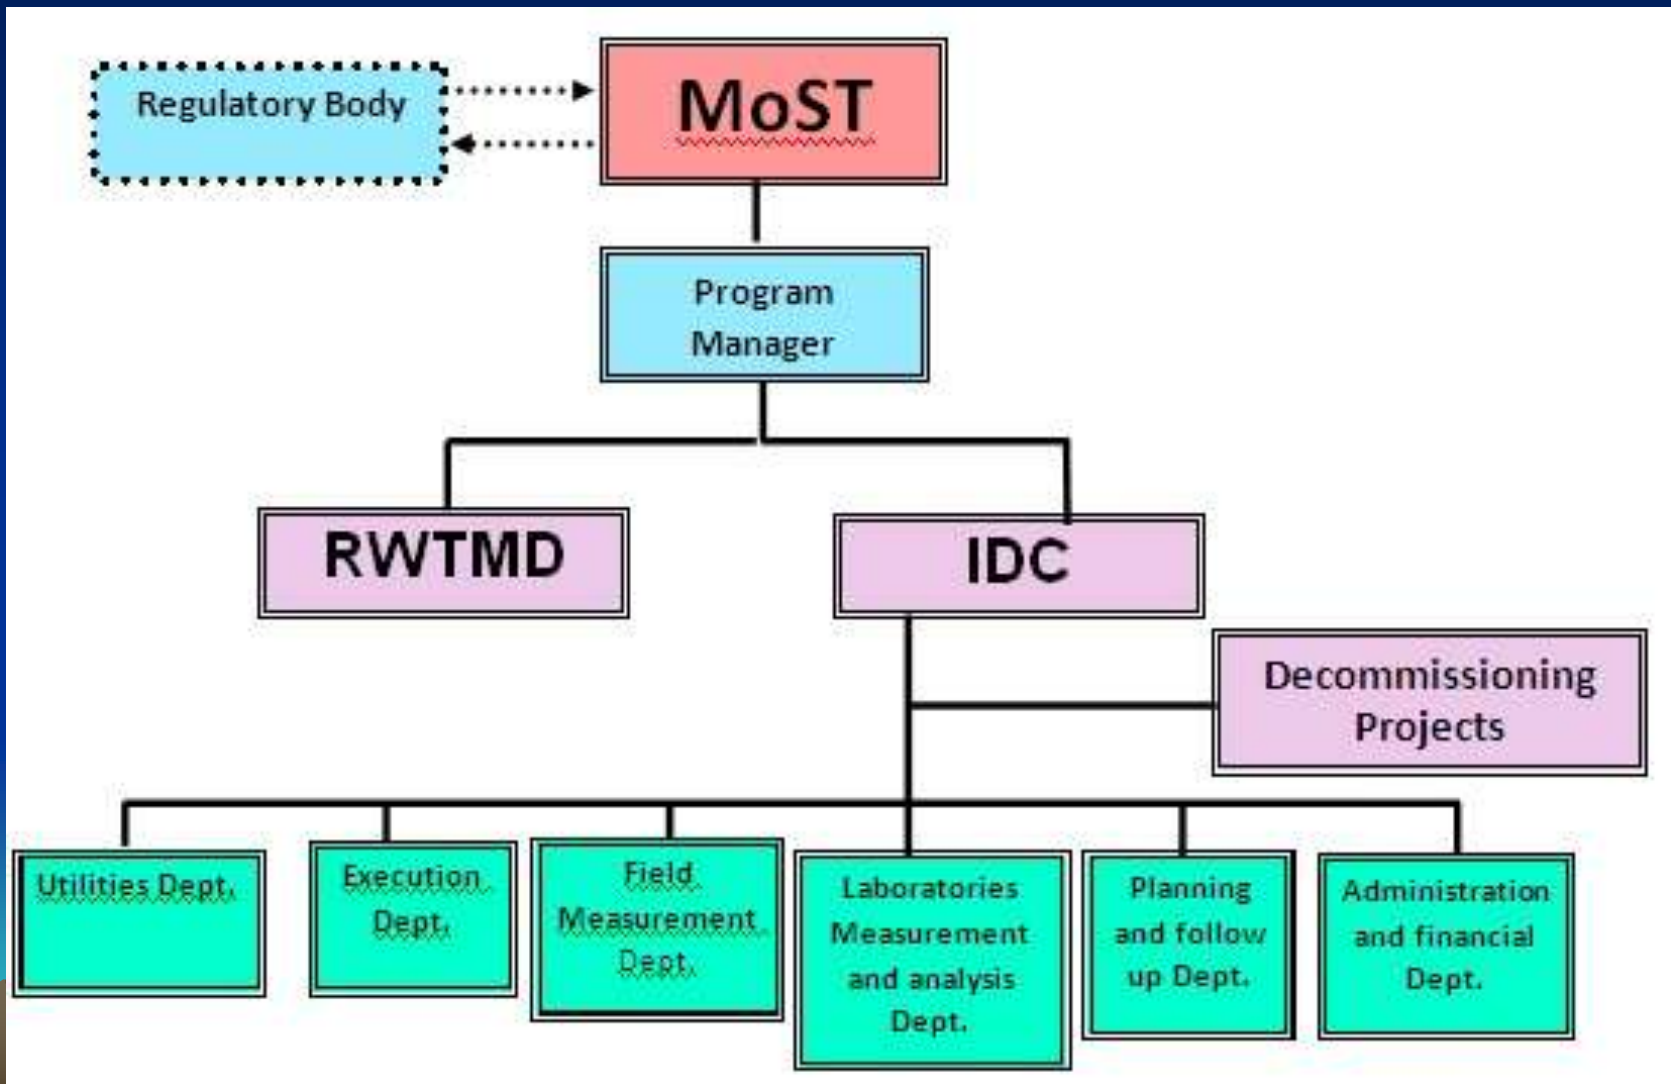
Regulatory Body

MoST

Program Manager

RWTMD

IDC

Decommissioning Projects

Utilities Dept.

Execution Dept.

Field Measurement Dept.

Laboratories Measurement and analysis Dept.

Planning and follow up Dept.

Administration and financial Dept.